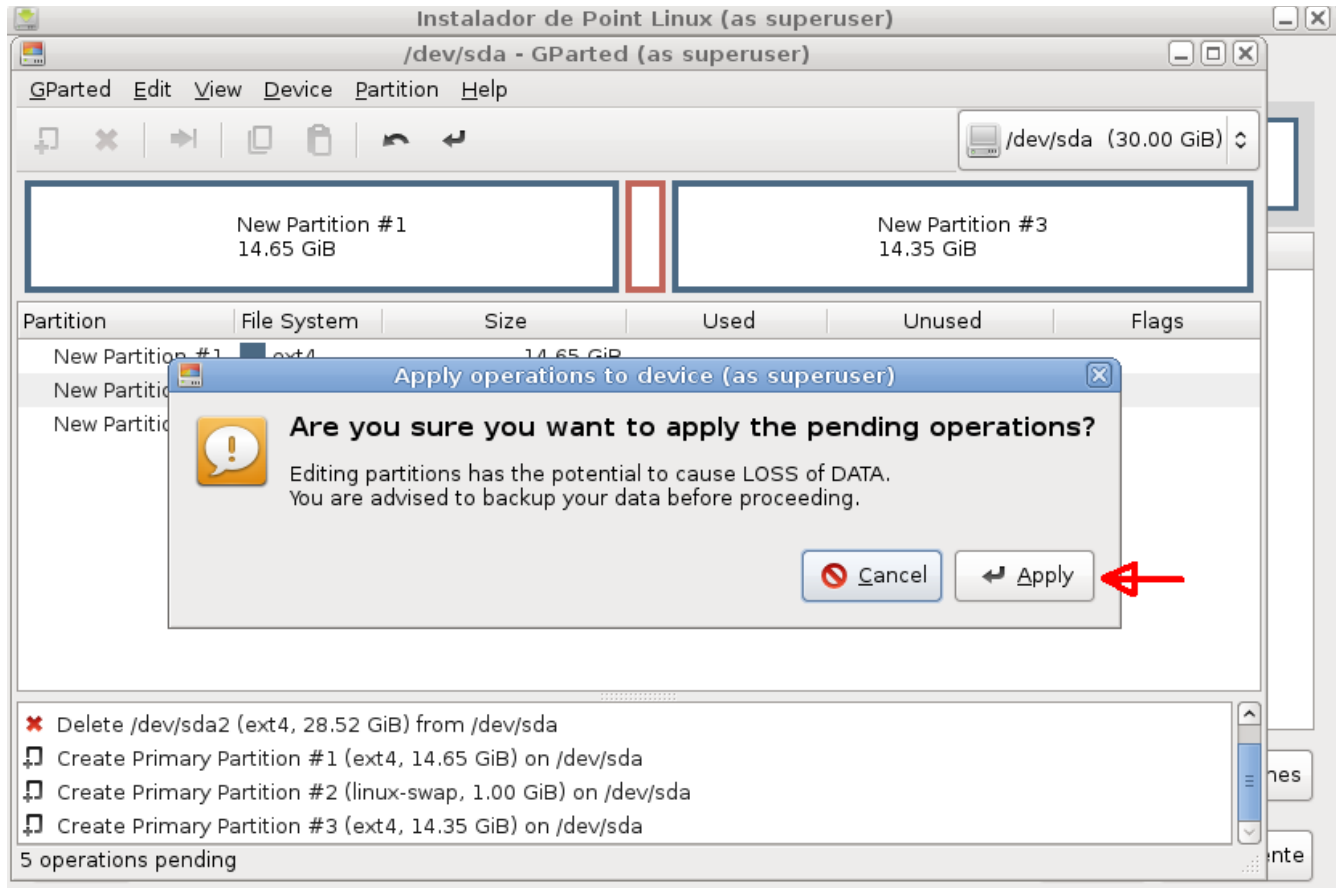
Instalador de Point Linux (as superuser)

/dev/sda - GParted (as superuser)

GParted Edit View Device Partition Help

/dev/sda (30.00 GiB)

New Partition #1
14.65 GiB

New Partition #3
14.35 GiB

| Partition | File System | Size | Used | Unused | Flags |
|---|---|---|---|---|---|
| New Partition #1 | ext4 | 14.65 GiB | | | |
| New Partiti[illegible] | | | | | |
| New Partiti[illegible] | | | | | |

Apply operations to device (as superuser)

Are you sure you want to apply the pending operations?

Editing partitions has the potential to cause LOSS of DATA.
You are advised to backup your data before proceeding.

Cancel Apply

Delete /dev/sda2 (ext4, 28.52 GiB) from /dev/sda
Create Primary Partition #1 (ext4, 14.65 GiB) on /dev/sda
Create Primary Partition #2 (linux-swap, 1.00 GiB) on /dev/sda
Create Primary Partition #3 (ext4, 14.35 GiB) on /dev/sda
5 operations pending

nes
nte